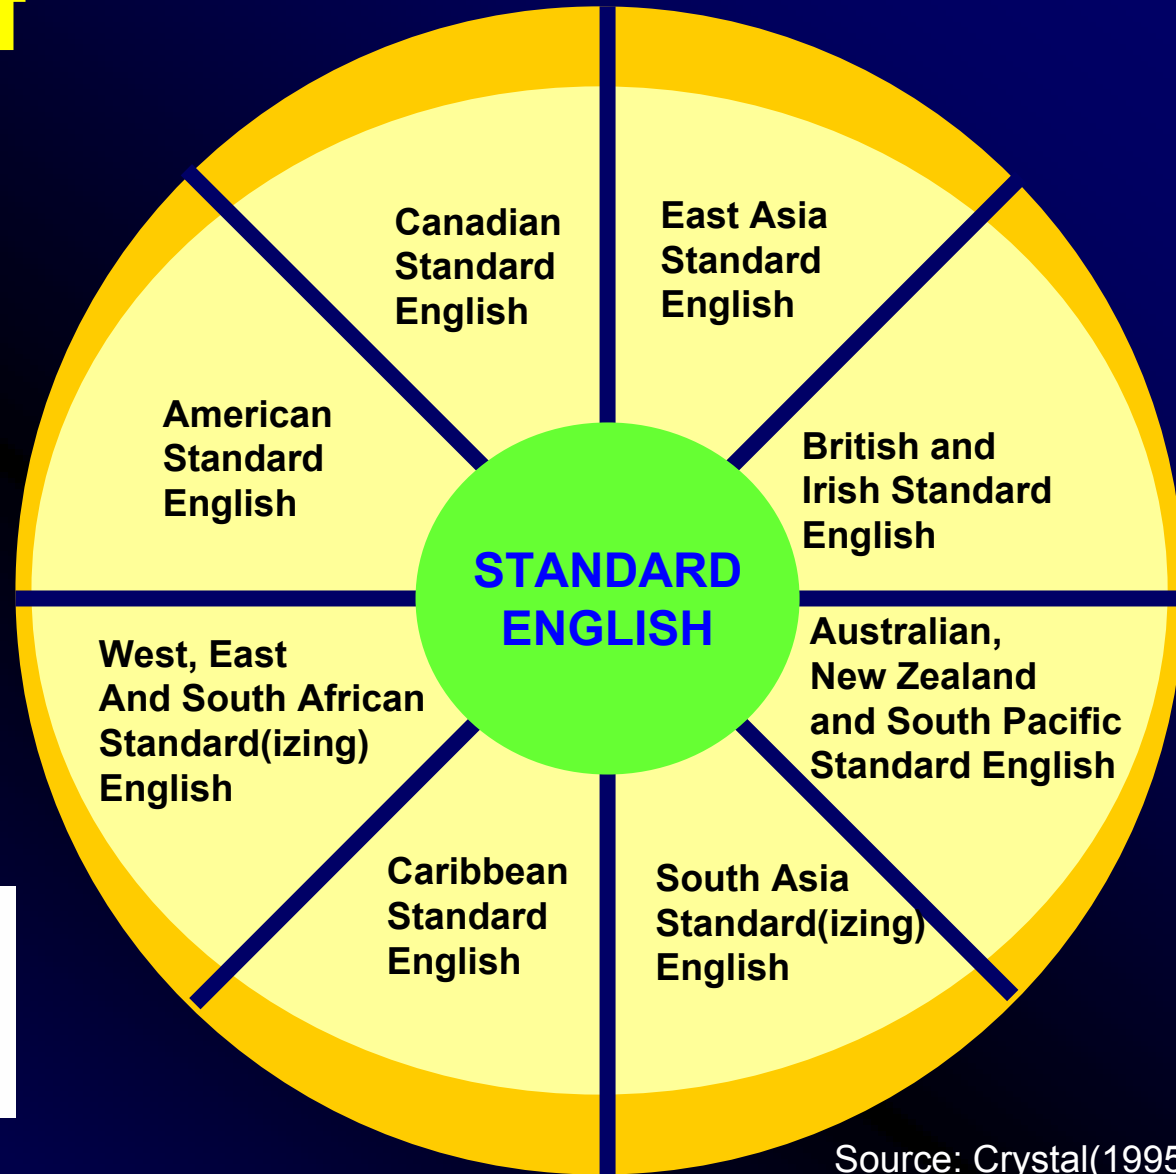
STANDARD ENGLISH

Canadian Standard English

East Asia Standard English

British and Irish Standard English

Australian, New Zealand and South Pacific Standard English

South Asia Standard(izing) English

Caribbean Standard English

West, East And South African Standard(izing) English

American Standard English

Source: Crystal(1995